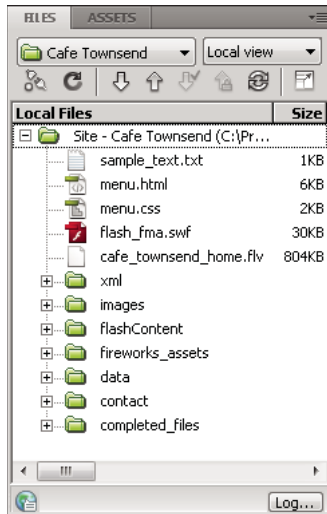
FILES ASSETS

Cafe Townsend ▾ Local view ▾

| Local Files | Size |
|---|---|
| Site - Cafe Townsend (C:\Pr... | |
| sample_text.txt | 1KB |
| menu.html | 6KB |
| menu.css | 2KB |
| flash_fma.swf | 30KB |
| cafe_townsend_home.flv | 804KB |
| xml | |
| images | |
| flashContent | |
| fireworks_assets | |
| data | |
| contact | |
| completed_files | |

Log...